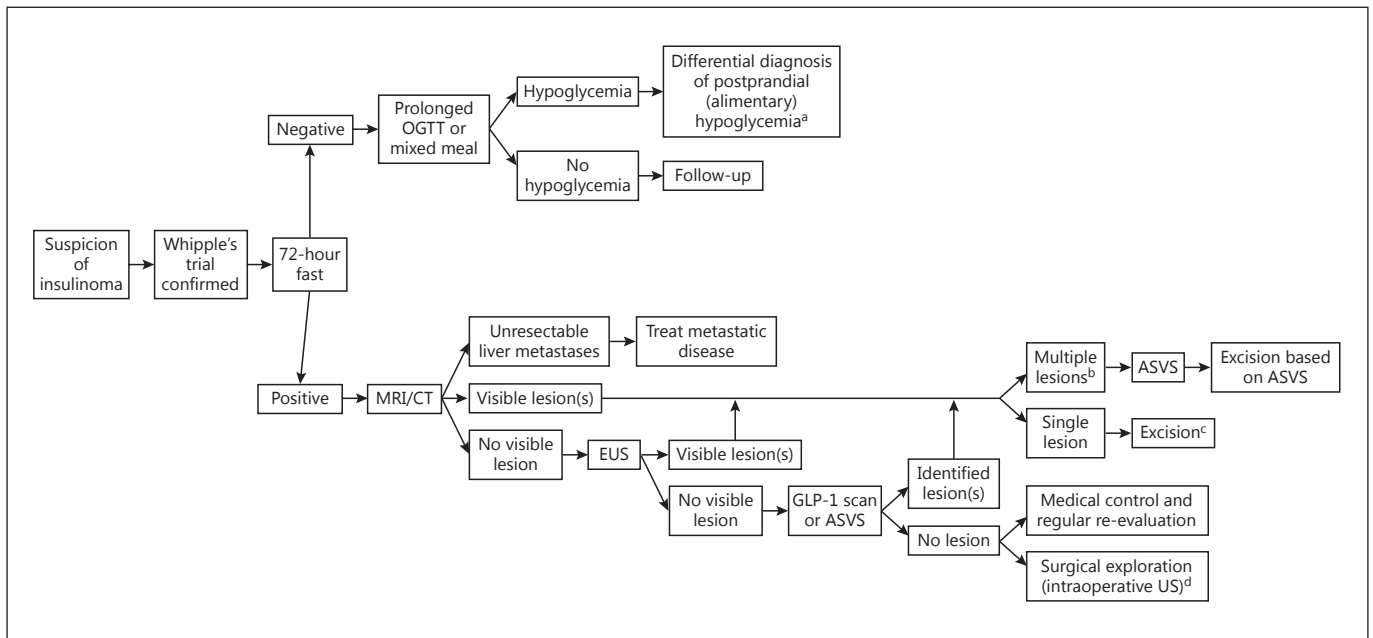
Suspicion of insulinoma

Whipple's trial confirmed

72-hour fast

Negative

Prolonged OGTT or mixed meal

Hypoglycemia

Differential diagnosis of postprandial (alimentary) hypoglycemia$^{a}$

No hypoglycemia

Follow-up

Positive

MRI/CT

Unresectable liver metastases

Treat metastatic disease

Visible lesion(s)

No visible lesion

EUS

Visible lesion(s)

No visible lesion

GLP-1 scan or ASVS

Identified lesion(s)

No lesion

Multiple lesions$^{b}$

ASVS

Excision based on ASVS

Single lesion

Excision$^{c}$

Medical control and regular re-evaluation

Surgical exploration (intraoperative US)$^{d}$